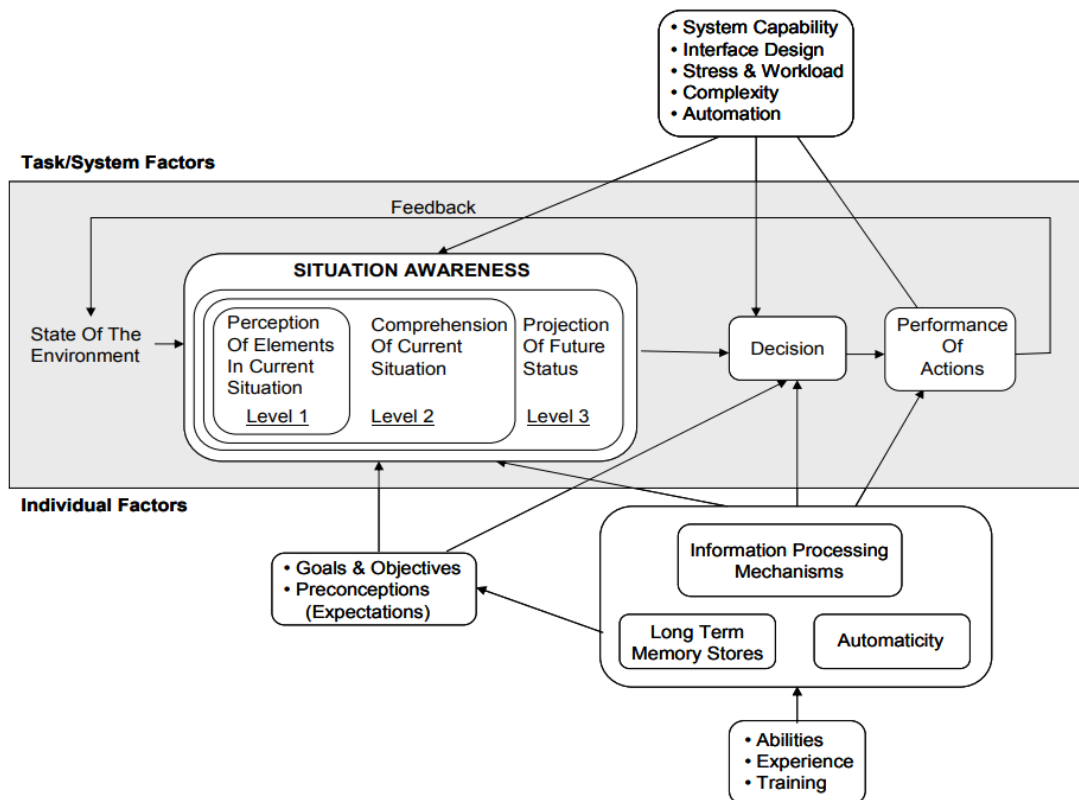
• System Capability
• Interface Design
• Stress & Workload
• Complexity
• Automation

Task/System Factors

Feedback

SITUATION AWARENESS

State Of The Environment

Perception Of Elements In Current Situation
Level 1

Comprehension Of Current Situation
Level 2

Projection Of Future Status
Level 3

Decision

Performance Of Actions

Individual Factors

• Goals & Objectives
• Preconceptions (Expectations)

Information Processing Mechanisms

Long Term Memory Stores

Automaticity

• Abilities
• Experience
• Training